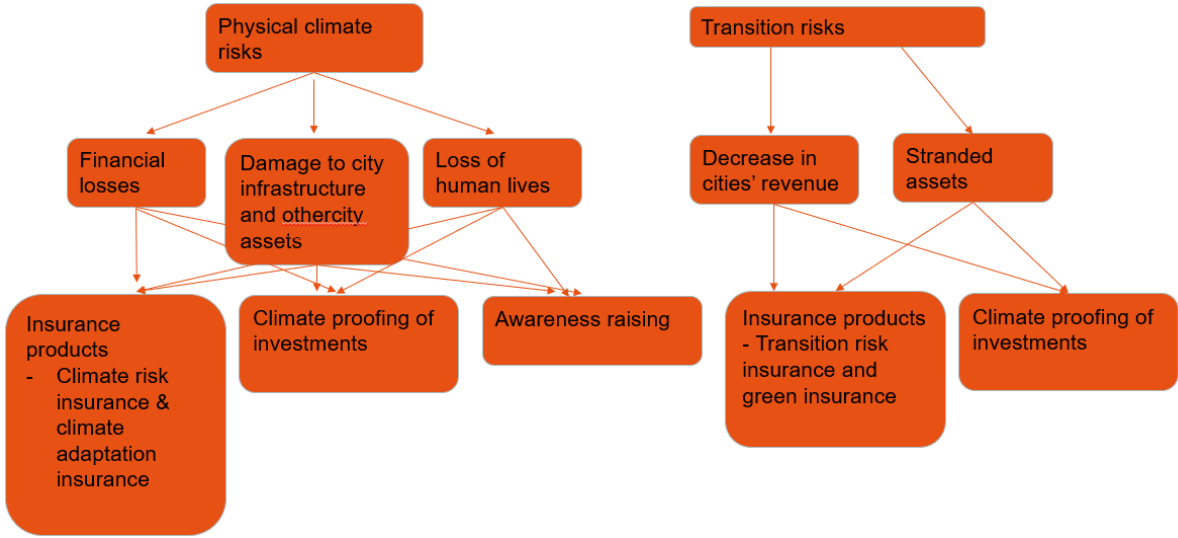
Physical climate risks

Financial losses

Damage to city infrastructure and othercity assets

Loss of human lives

Insurance products
- Climate risk insurance & climate adaptation insurance

Climate proofing of investments

Awareness raising

Transition risks

Decrease in cities' revenue

Stranded assets

Insurance products - Transition risk insurance and green insurance

Climate proofing of investments